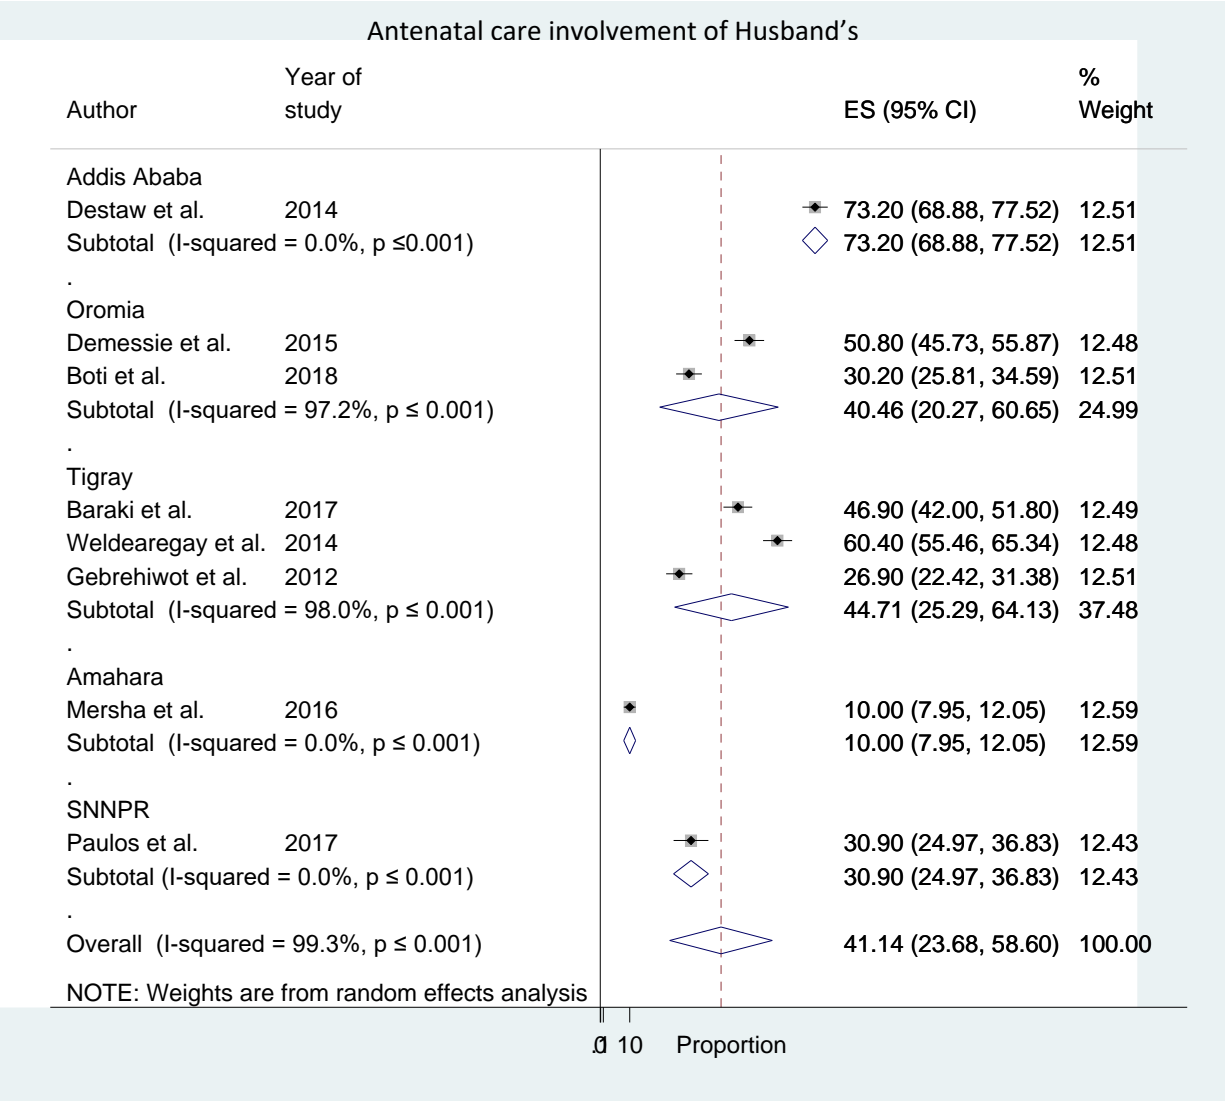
Antenatal care involvement of Husband's

| Author | Year of study | ES (95% CI) | % Weight |
|---|---|---|---|
| Addis Ababa | | | |
| Destaw et al. | 2014 | 73.20 (68.88, 77.52) | 12.51 |
| Subtotal (I-squared = 0.0%, p ≤0.001) | | 73.20 (68.88, 77.52) | 12.51 |
| . | | | |
| Oromia | | | |
| Demessie et al. | 2015 | 50.80 (45.73, 55.87) | 12.48 |
| Boti et al. | 2018 | 30.20 (25.81, 34.59) | 12.51 |
| Subtotal (I-squared = 97.2%, p ≤ 0.001) | | 40.46 (20.27, 60.65) | 24.99 |
| . | | | |
| Tigray | | | |
| Baraki et al. | 2017 | 46.90 (42.00, 51.80) | 12.49 |
| Weldearegay et al. | 2014 | 60.40 (55.46, 65.34) | 12.48 |
| Gebrehiwot et al. | 2012 | 26.90 (22.42, 31.38) | 12.51 |
| Subtotal (I-squared = 98.0%, p ≤ 0.001) | | 44.71 (25.29, 64.13) | 37.48 |
| . | | | |
| Amahara | | | |
| Mersha et al. | 2016 | 10.00 (7.95, 12.05) | 12.59 |
| Subtotal (I-squared = 0.0%, p ≤ 0.001) | | 10.00 (7.95, 12.05) | 12.59 |
| . | | | |
| SNNPR | | | |
| Paulos et al. | 2017 | 30.90 (24.97, 36.83) | 12.43 |
| Subtotal (I-squared = 0.0%, p ≤ 0.001) | | 30.90 (24.97, 36.83) | 12.43 |
| . | | | |
| Overall (I-squared = 99.3%, p ≤ 0.001) | | 41.14 (23.68, 58.60) | 100.00 |

NOTE: Weights are from random effects analysis

.0 10 Proportion